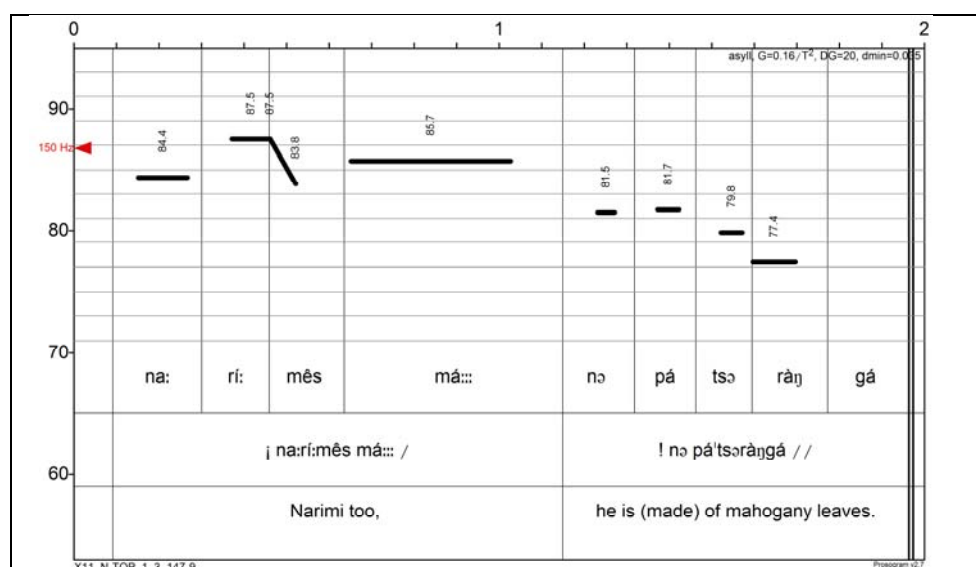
0 1 2

asyll, G=0.16/T$^2$, DG=20, dmin=0.035

90

150 Hz

80

70

60

84.4

87.5 87.5

83.8

85.7

81.5

81.7

79.8

77.4

| naː | ríː | mês | máːːː | nɔ | pá | tsɔ | ràŋ | gá |
|---|---|---|---|---|---|---|---|---|

¡ naːríːmês máːːː /

! nɔ páˈtsɔràŋgá //

Narimi too,

he is (made) of mahogany leaves.

X11_N TOP_1_3_147.9

Prosogram v2.7